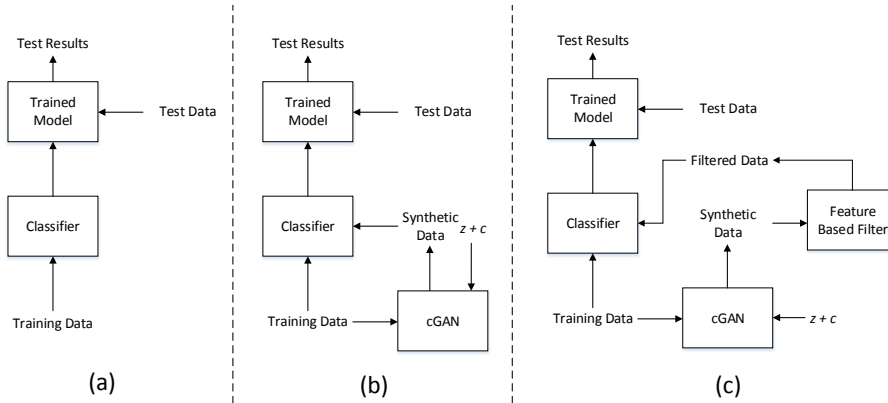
Test Results

Trained Model

Test Data

Classifier

Training Data

(a)

Test Results

Trained Model

Test Data

Classifier

Synthetic Data

$z + c$

Training Data

cGAN

(b)

Test Results

Trained Model

Test Data

Filtered Data

Classifier

Synthetic Data

Feature Based Filter

Training Data

cGAN

$z + c$

(c)